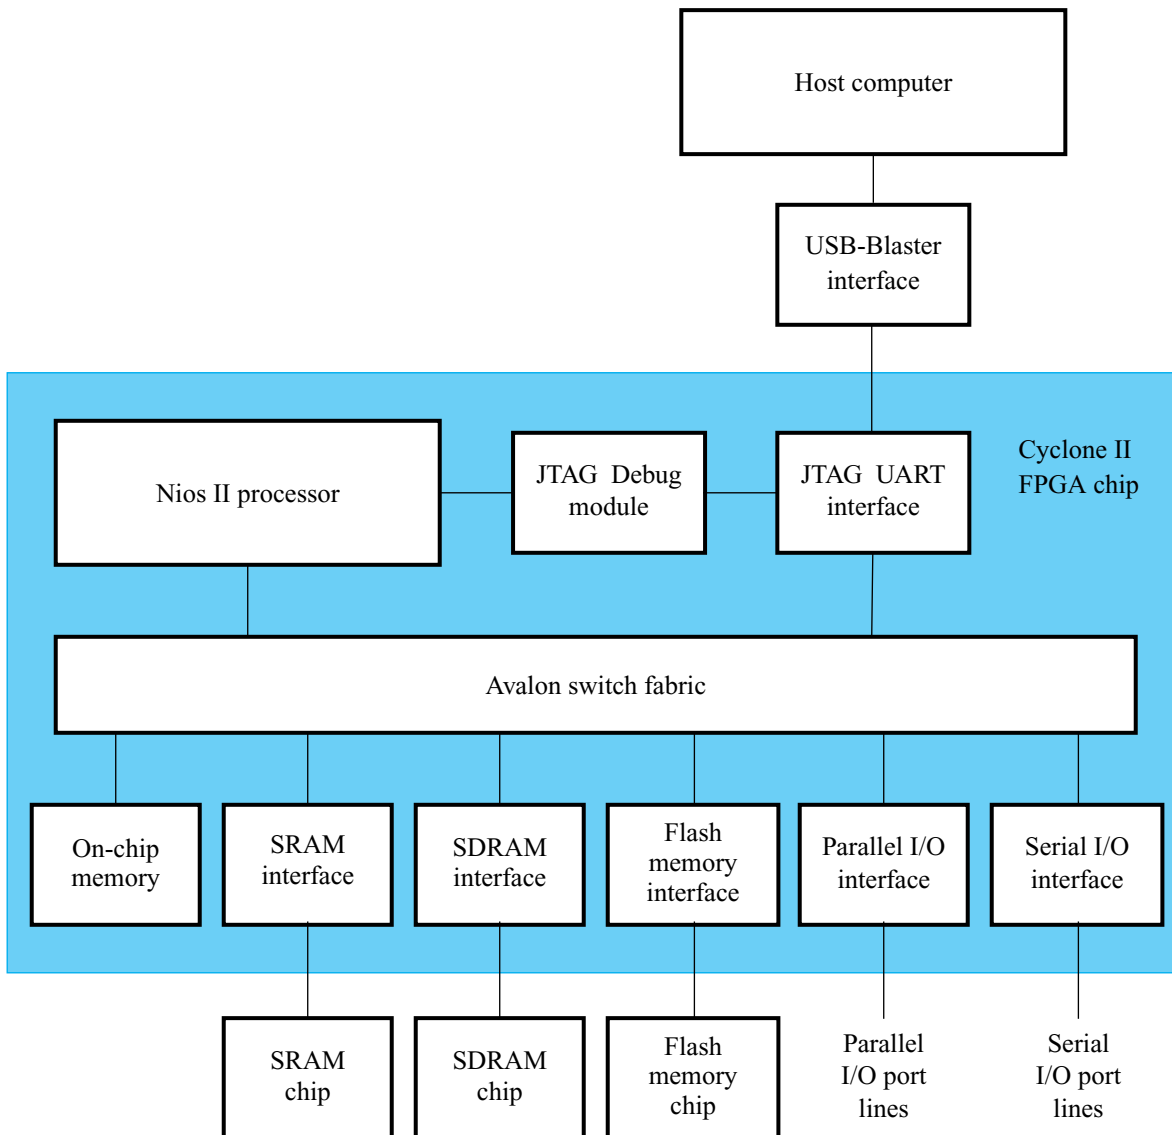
Host computer

USB-Blaster interface

Nios II processor

JTAG Debug module

JTAG UART interface

Cyclone II FPGA chip

Avalon switch fabric

On-chip memory

SRAM interface

SDRAM interface

Flash memory interface

Parallel I/O interface

Serial I/O interface

SRAM chip

SDRAM chip

Flash memory chip

Parallel I/O port lines

Serial I/O port lines